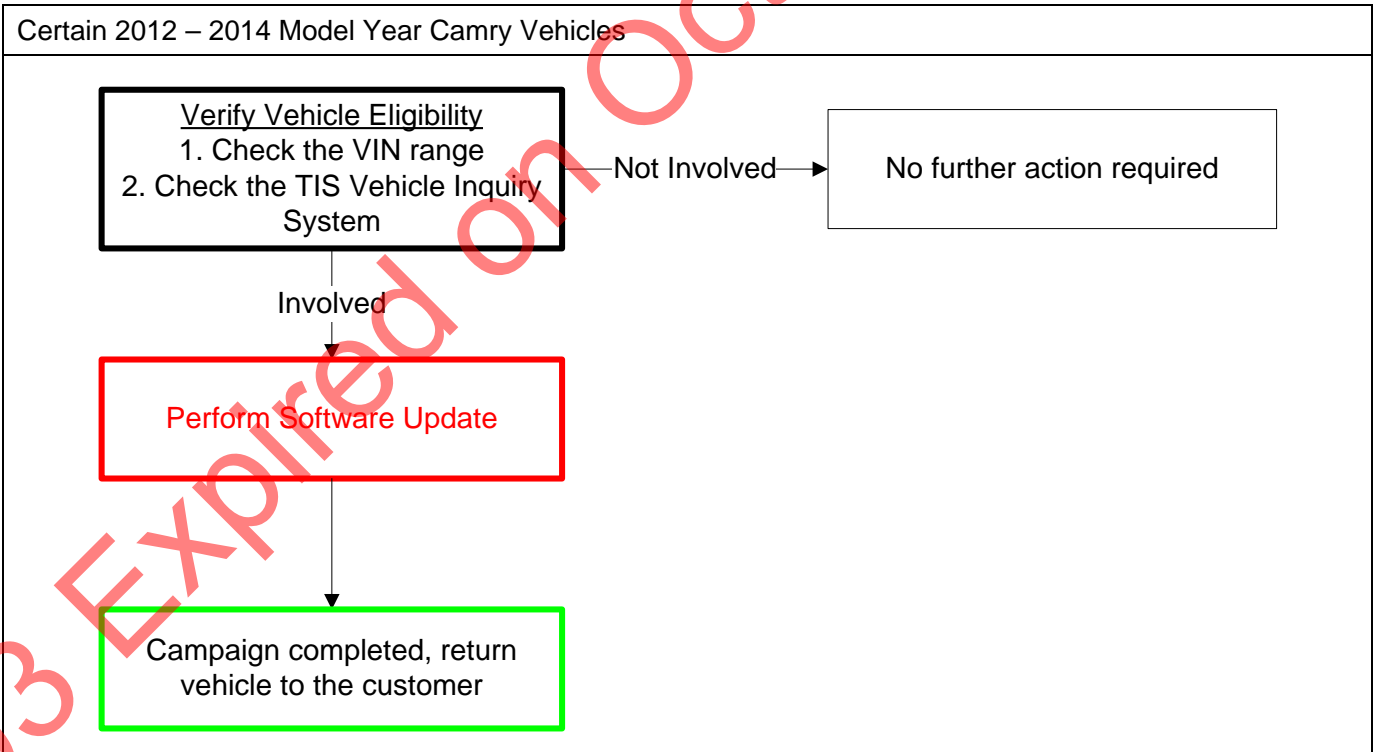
Certain 2012 – 2014 Model Year Camry Vehicles

Verify Vehicle Eligibility
1. Check the VIN range
2. Check the TIS Vehicle Inquiry System

Not Involved

No further action required

Involved

Perform Software Update

Campaign completed, return vehicle to the customer

3 Expired on Oc